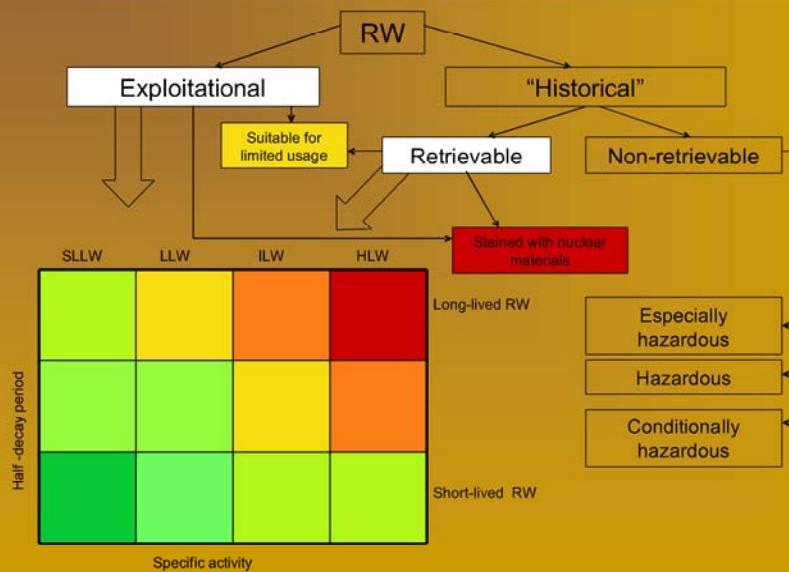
RW

Exploitational

"Historical"

Suitable for limited usage

Retrievable

Non-retrievable

Stained with nuclear materials

SLLW

LLW

ILW

HLW

Long-lived RW

Short-lived RW

Half -decay period

Specific activity

Especially hazardous

Hazardous

Conditionally hazardous